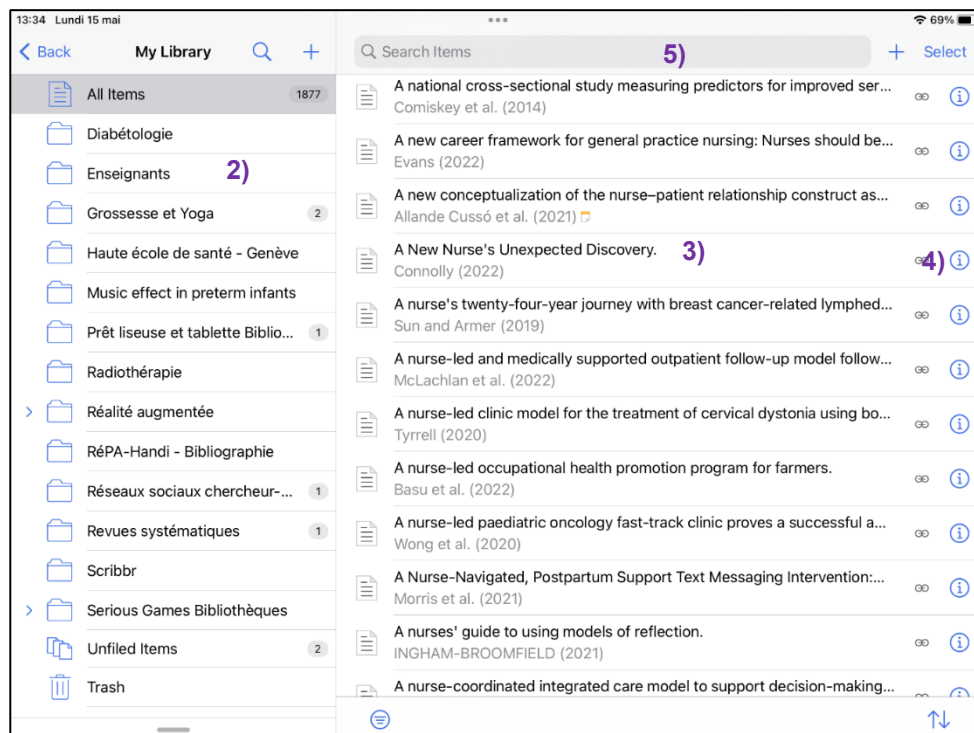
13:34 Lundi 15 mai

69%

Back
My Library

All Items 1877
Diabétologie
Enseignants
2)
Grossesse et Yoga 2
Haute école de santé - Genève
Music effect in preterm infants
Prêt liseuse et tablette Biblio... 1
Radiothérapie
Réalité augmentée
RéPA-Handi - Bibliographie
Réseaux sociaux chercheur-... 1
Revues systématiques 1
Scribbr
Serious Games Bibliothèques
Unfiled Items 2
Trash

Search Items
5)
Select

A national cross-sectional study measuring predictors for improved ser...
Comiskey et al. (2014)
A new career framework for general practice nursing: Nurses should be...
Evans (2022)
A new conceptualization of the nurse–patient relationship construct as...
Allande Cussó et al. (2021)
A New Nurse's Unexpected Discovery.
3)
Connolly (2022)
4)
A nurse's twenty-four-year journey with breast cancer-related lymphed...
Sun and Armer (2019)
A nurse-led and medically supported outpatient follow-up model follow...
McLachlan et al. (2022)
A nurse-led clinic model for the treatment of cervical dystonia using bo...
Tyrrell (2020)
A nurse-led occupational health promotion program for farmers.
Basu et al. (2022)
A nurse-led paediatric oncology fast-track clinic proves a successful a...
Wong et al. (2020)
A Nurse-Navigated, Postpartum Support Text Messaging Intervention:...
Morris et al. (2021)
A nurses' guide to using models of reflection.
INGHAM-BROOMFIELD (2021)
A nurse-coordinated integrated care model to support decision-making...